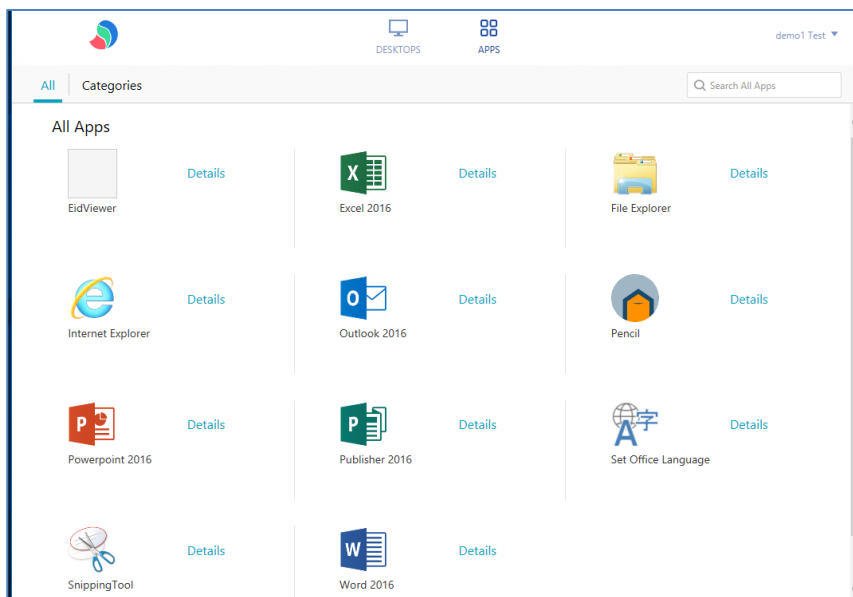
DESKTOPS APPS

demo1 Test ▼

All Categories

Search All Apps

All Apps

EidViewer Details

X

Excel 2016 Details

File Explorer Details

Internet Explorer Details

O

Outlook 2016 Details

Pencil Details

P

Powerpoint 2016 Details

P

Publisher 2016 Details

A字

Set Office Language Details

SnippingTool Details

W

Word 2016 Details